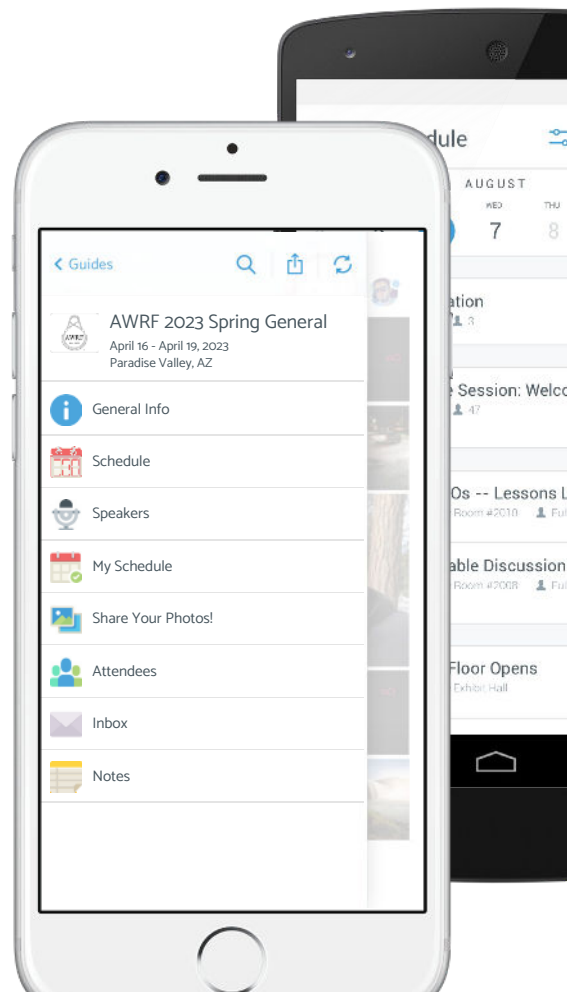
< Guides

AWRF 2023 Spring General
April 16 - April 19, 2023
Paradise Valley, AZ

General Info
Schedule
Speakers
My Schedule
Share Your Photos!
Attendees
Inbox
Notes

dule
AUGUST
WED 7
THU 8
ation
3
e Session: Welco
47
Os -- Lessons L
Room #2010
able Discussion
Room #2008
Floor Opens
Exhibit Hall